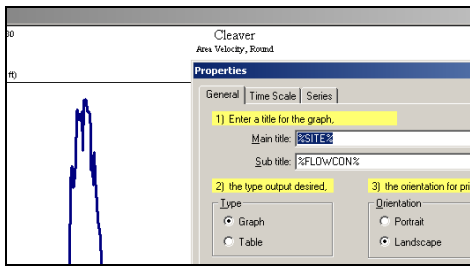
30

Cleaver
Area Velocity, Round

ft)

Properties

General | Time Scale | Series

1) Enter a title for the graph,

Main title: %SITE%

Sub title: %FLOWCON%

2) the type output desired,

3) the orientation for pri

Type
Graph
Table

Orientation
Portrait
Landscape